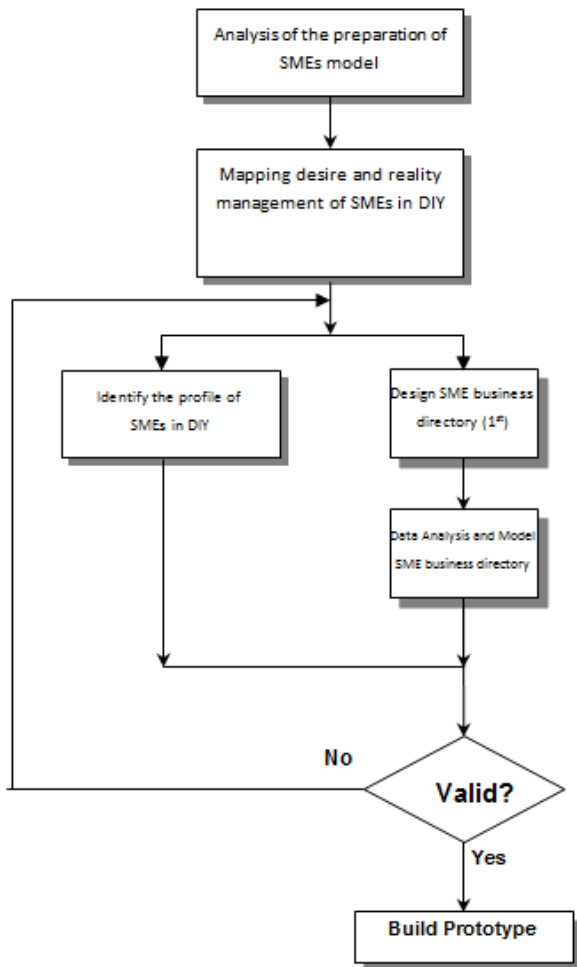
Analysis of the preparation of SMEs model

Mapping desire and reality management of SMEs in DIY

Identify the profile of SMEs in DIY

Design SME business directory ($1^{st}$)

Data Analysis and Model SME business directory

No

Valid?

Yes

Build Prototype